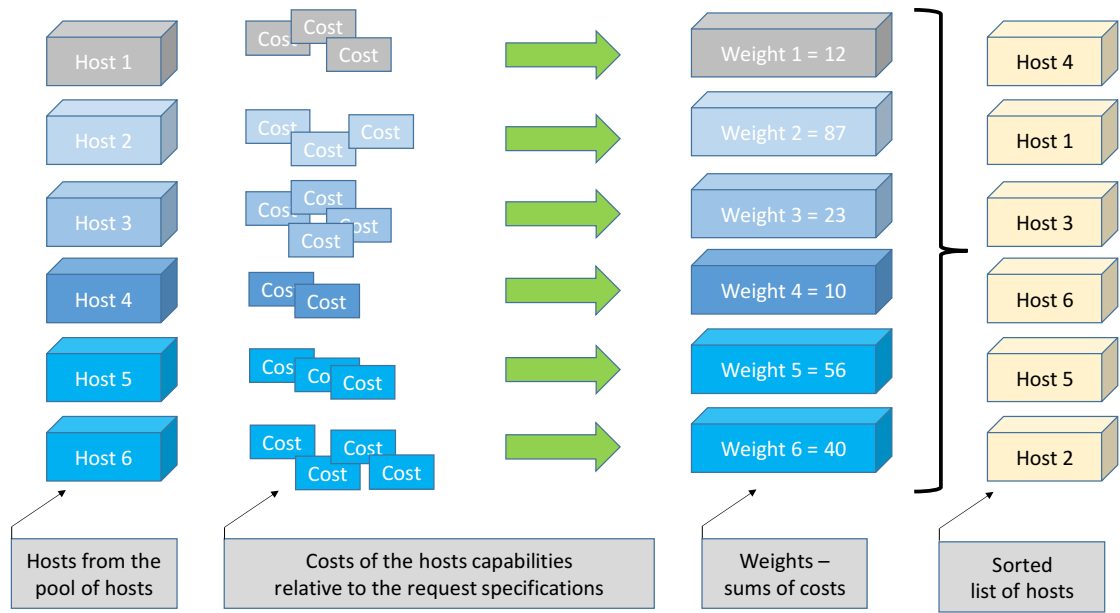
Host 1
Host 2
Host 3
Host 4
Host 5
Host 6

Cost Cost Cost
Cost Cost Cost
Cost Cost Cost Cost
Cost Cost
Cost Cost Cost
Cost Cost Cost Cost

Weight 1 = 12
Weight 2 = 87
Weight 3 = 23
Weight 4 = 10
Weight 5 = 56
Weight 6 = 40

Host 4
Host 1
Host 3
Host 6
Host 5
Host 2

Hosts from the pool of hosts

Costs of the hosts capabilities relative to the request specifications

Weights – sums of costs

Sorted list of hosts